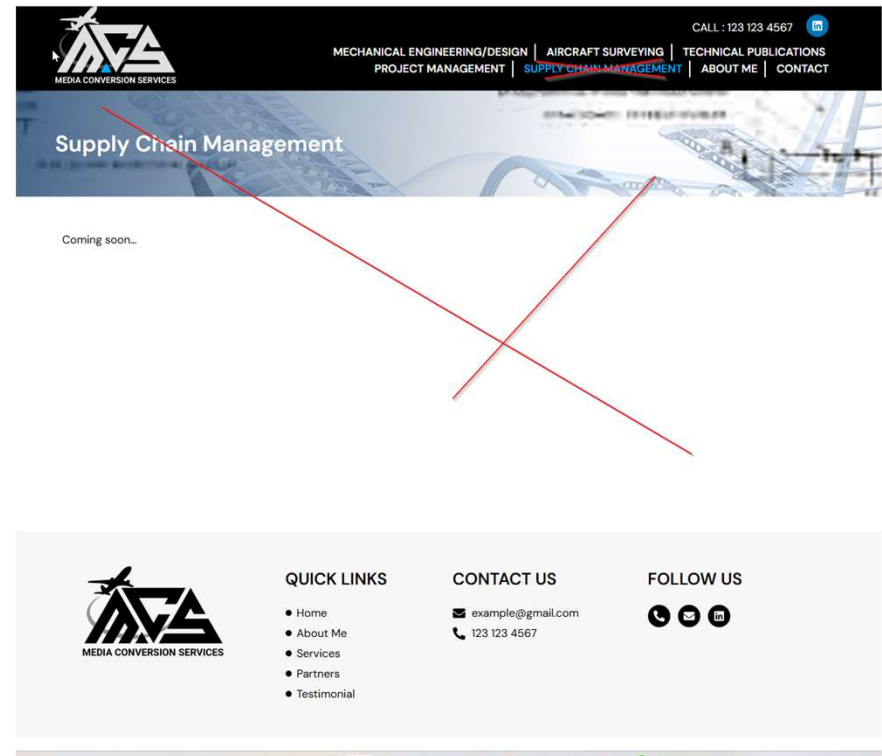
MCS
MEDIA CONVERSION SERVICES

CALL : 123 123 4567

MECHANICAL ENGINEERING/DESIGN | AIRCRAFT SURVEYING | TECHNICAL PUBLICATIONS
PROJECT MANAGEMENT | SUPPLY CHAIN MANAGEMENT | ABOUT ME | CONTACT

Supply Chain Management

Coming soon...

MCS
MEDIA CONVERSION SERVICES

QUICK LINKS
• Home
• About Me
• Services
• Partners
• Testimonial

CONTACT US
example@gmail.com
123 123 4567

FOLLOW US